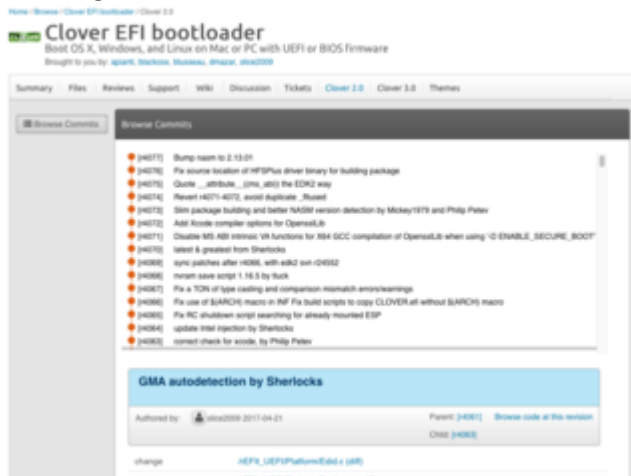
Home / Browse / Clover EFI bootloader / Clover 2.0

Clover EFI bootloader

Boot OS X, Windows, and Linux on Mac or PC with UEFI or BIOS firmware

Brought to you by: apianti, blackosx, blusseau, dmazar, slice2009

Summary | Files | Reviews | Support | Wiki | Discussion | Tickets | Clover 2.0 | Clover 3.0 | Themes

Browse Commits

Browse Commits

[r4077] Bump nasm to 2.13.01
[r4076] Fix source location of HFSPlus driver binary for building package
[r4075] Quote __attribute__((ms_abi)) the EDK2 way
[r4074] Revert r4071-4072, avoid duplicate _fltused
[r4073] Slim package building and better NASM version detection by Mickey1979 and Philip Petev
[r4072] Add Xcode compiler options for OpensslLib
[r4071] Disable MS ABI intrinsic VA functions for X64 GCC compilation of OpensslLib when using -D ENABLE_SECURE_BOOT
[r4070] latest & greatest from Sherlocks
[r4069] sync patches after r4066, with edk2 svn r24552
[r4068] nvram save script 1.16.5 by tluck
[r4067] Fix a TON of type casting and comparison mismatch errors/warnings
[r4066] Fix use of $(ARCH) macro in INF Fix build scripts to copy CLOVER.efi without $(ARCH) macro
[r4065] Fix RC shutdown script searching for already mounted ESP
[r4064] update Intel injection by Sherlocks
[r4063] correct check for xcode, by Philip Petev

GMA autodetection by Sherlocks

Authored by: slice2009 2017-04-21

Parent: [r4061] Browse code at this revision

Child: [r4063]

change /rEFIt_UEFI/Platform/Edid.c (diff)